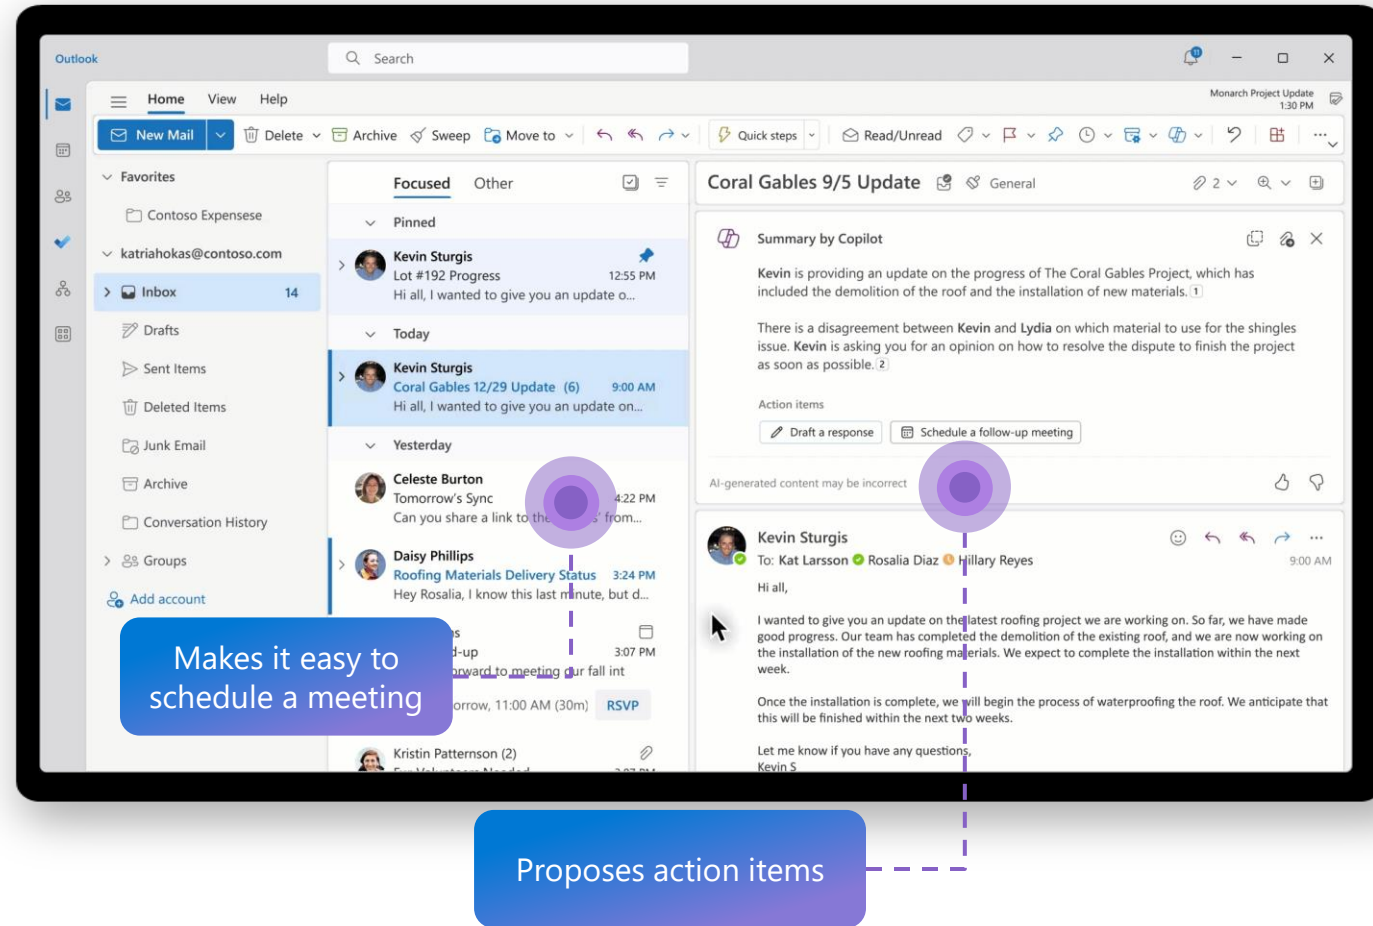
Outlook

Search

Monarch Project Update
1:30 PM

Home View Help

New Mail | Delete | Archive | Sweep | Move to | Quick steps | Read/Unread

Favorites
Contoso Expensese
katriahokas@contoso.com
Inbox 14
Drafts
Sent Items
Deleted Items
Junk Email
Archive
Conversation History
Groups
Add account

Focused Other

Pinned

Kevin Sturgis
Lot #192 Progress 12:55 PM
Hi all, I wanted to give you an update o...

Today

Kevin Sturgis
Coral Gables 12/29 Update (6) 9:00 AM
Hi all, I wanted to give you an update on...

Yesterday

Celeste Burton
Tomorrow's Sync 4:22 PM
Can you share a link to the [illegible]'s from...

Daisy Phillips
Roofing Materials Delivery Status 3:24 PM
Hey Rosalia, I know this last minute, but d...

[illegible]s
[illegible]-up 3:07 PM
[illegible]rward to meeting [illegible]ur fall int
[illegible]orrow, 11:00 AM (30m) RSVP

Kristin Patternson (2)

Coral Gables 9/5 Update General 2

Summary by Copilot

Kevin is providing an update on the progress of The Coral Gables Project, which has included the demolition of the roof and the installation of new materials. 1

There is a disagreement between Kevin and Lydia on which material to use for the shingles issue. Kevin is asking you for an opinion on how to resolve the dispute to finish the project as soon as possible. 2

Action items
Draft a response
Schedule a follow-up meeting

AI-generated content may be incorrect

Kevin Sturgis
To: Kat Larsson Rosalia Diaz Hillary Reyes 9:00 AM

Hi all,

I wanted to give you an update on the latest roofing project we are working on. So far, we have made good progress. Our team has completed the demolition of the existing roof, and we are now working on the installation of the new roofing materials. We expect to complete the installation within the next week.

Once the installation is complete, we will begin the process of waterproofing the roof. We anticipate that this will be finished within the next two weeks.

Let me know if you have any questions,
Kevin S

Makes it easy to schedule a meeting

Proposes action items